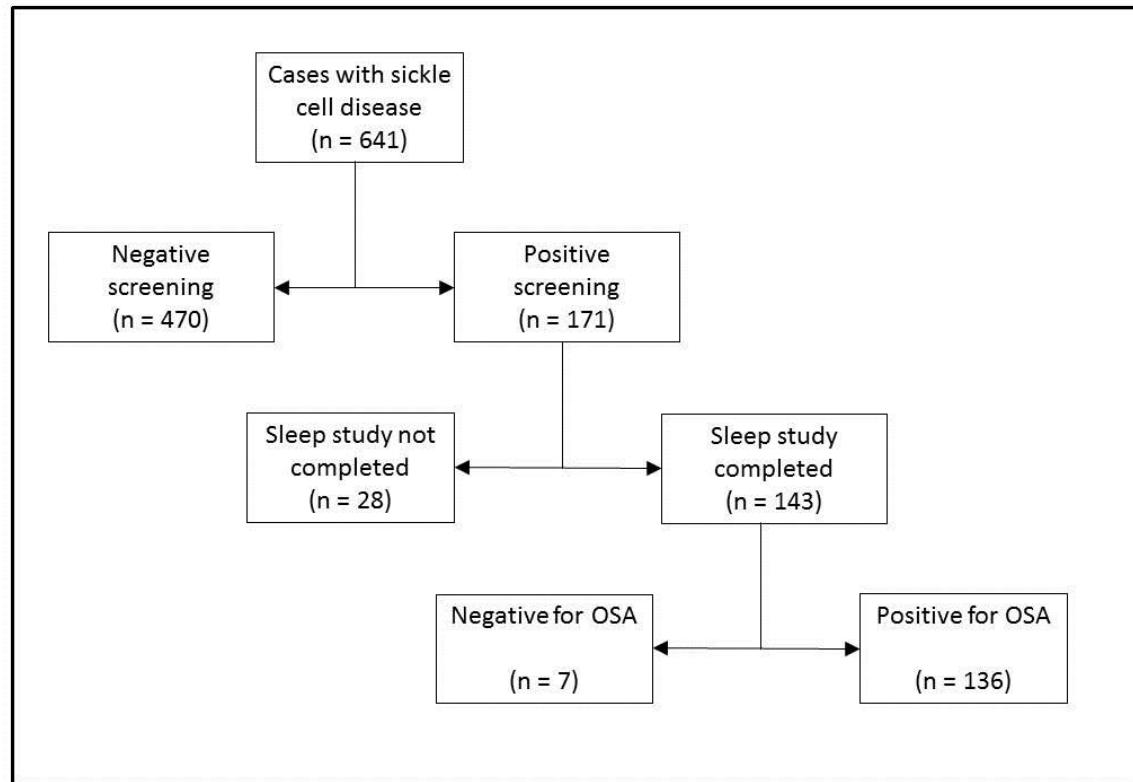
Cases with sickle cell disease (n = 641)

Negative screening (n = 470)

Positive screening (n = 171)

Sleep study not completed (n = 28)

Sleep study completed (n = 143)

Negative for OSA

(n = 7)

Positive for OSA

(n = 136)